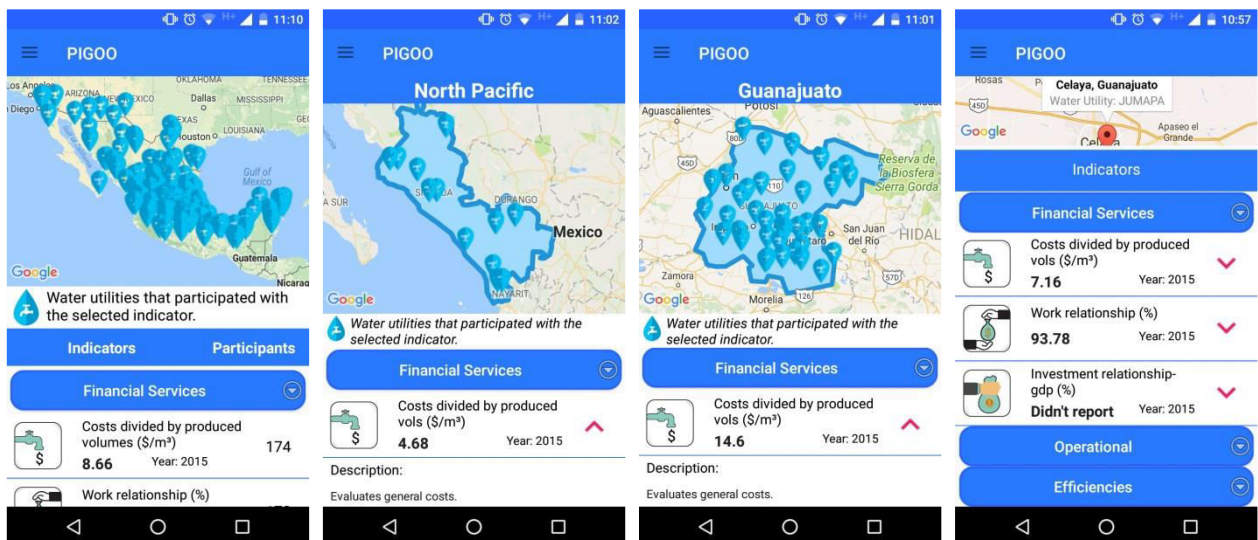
H+ 11:10

PIGOO

Los Angeles OKLAHOMA TENNESSEE
Diego MEXICO Dallas MISSISSIPPI
LOUISIANA
Houston
Gulf of Mexico
Guatemala
Nicarag
Google

Water utilities that participated with the selected indicator.

Indicators Participants

Financial Services

Costs divided by produced volumes (\$/m³)
8.66 Year: 2015 174

Work relationship (%)

H+ 11:02

PIGOO

North Pacific

SUR
DURANGO
Mexico
NAYARIT
Google

Water utilities that participated with the selected indicator.

Financial Services

Costs divided by produced vols (\$/m³)
4.68 Year: 2015

Description:

Evaluates general costs.

H+ 11:01

PIGOO

Guanajuato

Aguascalientes Potosí
Reserva de la Biosfera Sierra Gorda
San Juan del Río
HIDAL
Zamora
Morelia
Google

Water utilities that participated with the selected indicator.

Financial Services

Costs divided by produced vols (\$/m³)
14.6 Year: 2015

Description:

Evaluates general costs.

H+ 10:57

PIGOO

Rosas
Celaya, Guanajuato
Water Utility: JUMAPA
Apaseo el Grande
Google Cela

Indicators

Financial Services

Costs divided by produced vols (\$/m³)
7.16 Year: 2015

Work relationship (%)
93.78 Year: 2015

Investment relationship-gdp (%)
Didn't report Year: 2015

Operational

Efficiencies